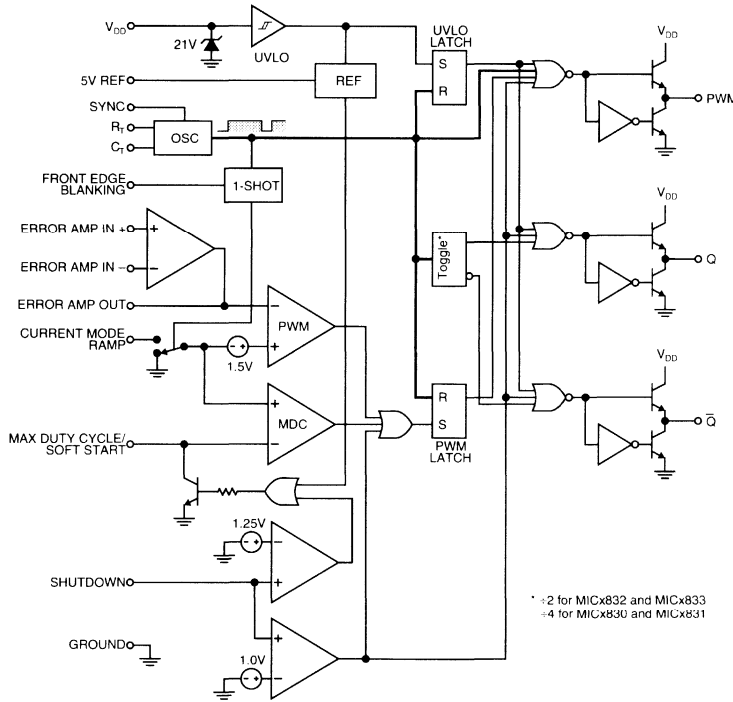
$V_{DD}$
21V
UVLO
UVLO LATCH
S
R
$V_{DD}$
PWM
5V REF
REF
SYNC
$R_T$
$C_T$
OSC
FRONT EDGE BLANKING
1-SHOT
ERROR AMP IN +
ERROR AMP IN –
Toggle*
$V_{DD}$
Q
ERROR AMP OUT
CURRENT MODE RAMP
PWM
+
–
1.5V
MDC
+
–
R
S
PWM LATCH
$V_{DD}$
$\overline{Q}$
MAX DUTY CYCLE/ SOFT START
1.25V
–
+
SHUTDOWN
GROUND
1.0V
–
+
* ÷2 for MICx832 and MICx833
÷4 for MICx830 and MICx831